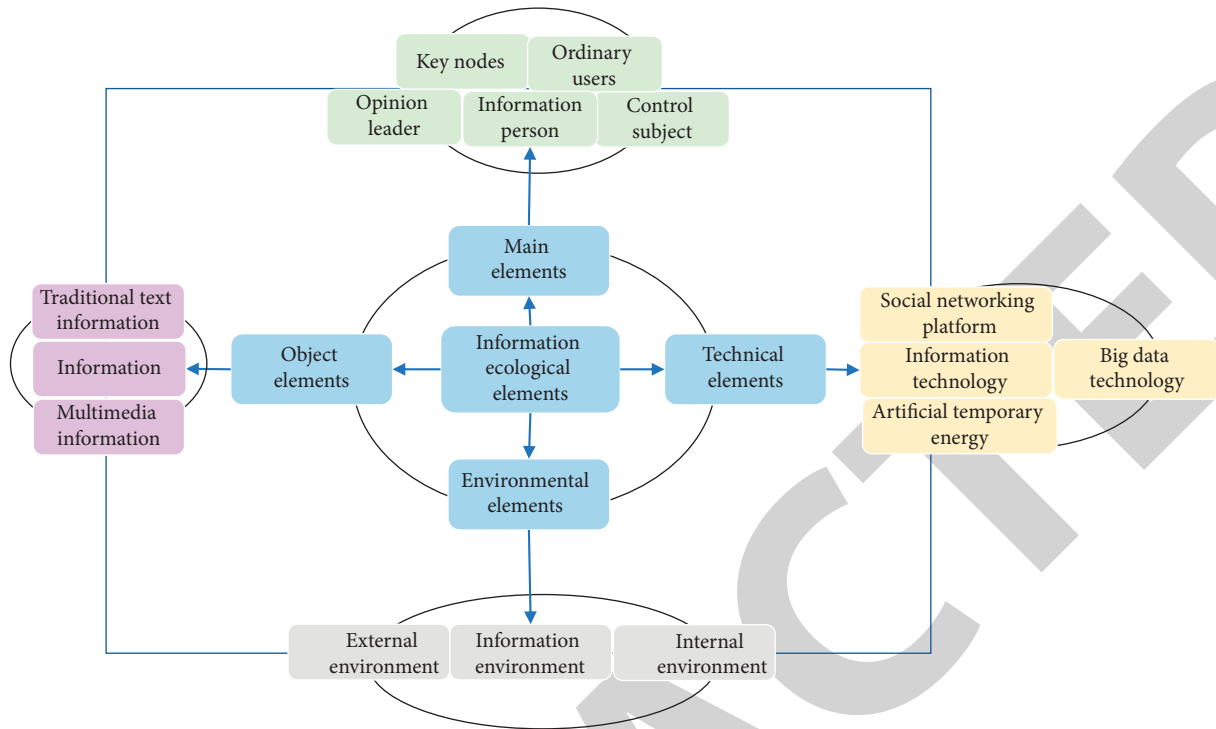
Key nodes
Ordinary users
Opinion leader
Information person
Control subject

Main elements

Traditional text information
Information
Multimedia information

Object elements
Information ecological elements
Technical elements

Social networking platform
Information technology
Big data technology
Artificial temporary energy

Environmental elements

External environment
Information environment
Internal environment

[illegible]CTED